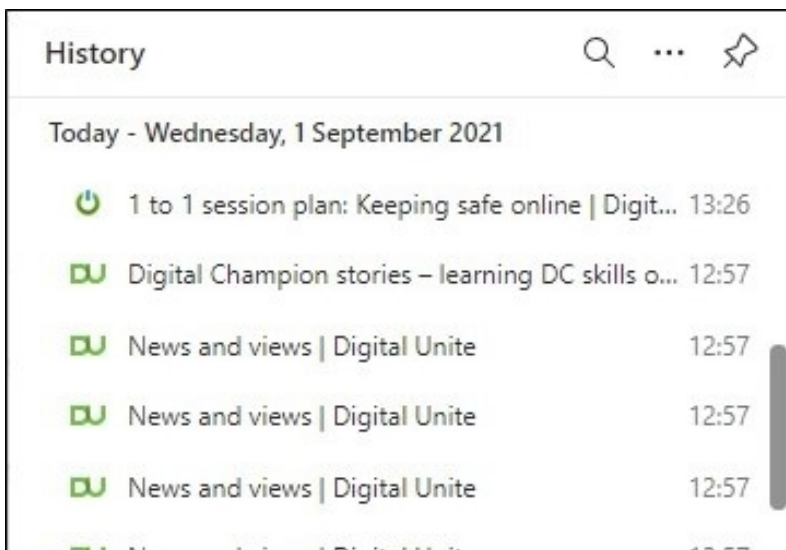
History

Today - Wednesday, 1 September 2021

1 to 1 session plan: Keeping safe online | Digit... 13:26

DU Digital Champion stories – learning DC skills o... 12:57

DU News and views | Digital Unite 12:57

DU News and views | Digital Unite 12:57

DU News and views | Digital Unite 12:57

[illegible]